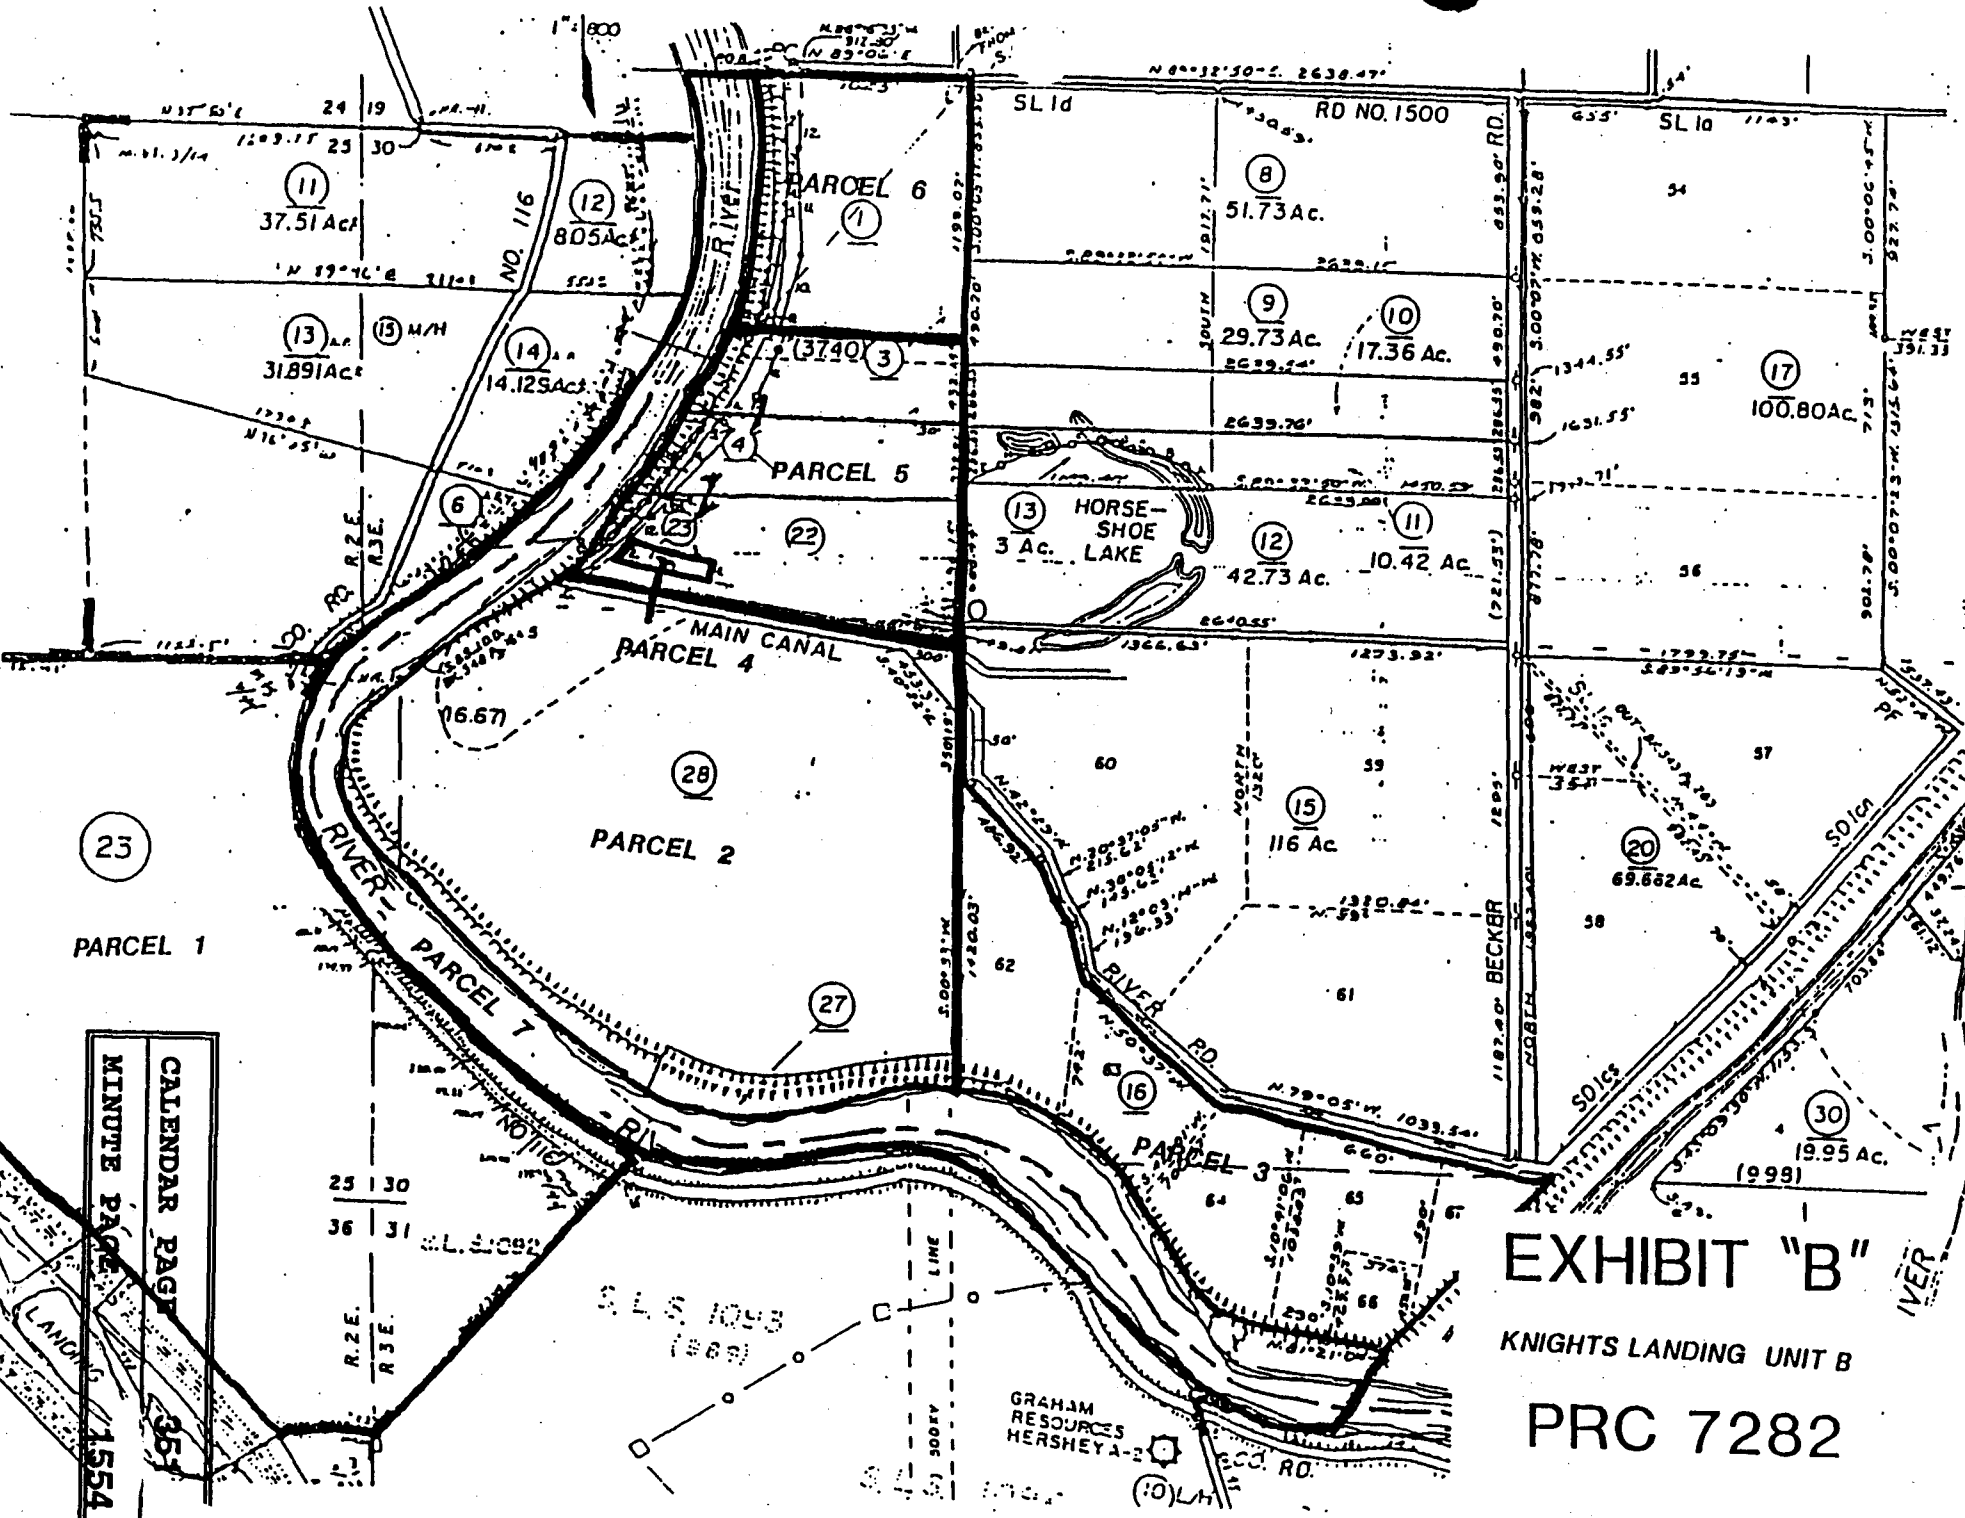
1"=800

N 89°04'E

N 0°32'30"E 2638.47'

SL Id

RD NO. 1500

SL Ia

24 19
25 30

PARCEL 6

(1)

(11)
37.51 Ac.

(12)
8.05 Ac.

NO. 116

River

(8)
51.73 Ac.

(9)
29.73 Ac.

(10)
17.36 Ac.

(13)
31.891 Ac.

(15) M/H

(14)
14.125 Ac.

(3740)

(3)

(4)

PARCEL 5

(17)
100.80 Ac.

(6)

(23)

(22)

(13)
3 Ac.

HORSE-SHOE LAKE

(12)
42.73 Ac.

(11)
10.42 Ac.

R.2E. R.3E.

MAIN CANAL

PARCEL 4

(16.67)

(28)

PARCEL 2

(15)
116 Ac.

(20)
69.662 Ac.

(23)

PARCEL 1

RIVER

PARCEL 7

(27)

RIVER RD.

BECKER

(16)

PARCEL 3

(30)
19.95 Ac.
(9.98)

25 30
36 31

R.2E. R.3E.

S.L.S. 1093

GRAHAM RESOURCES HERSHEY A-2

(10) L/H

CO. RD.

LANDING

MINUTE PAGE 1554

CALENDAR PAGE 35

EXHIBIT "B"

KNIGHTS LANDING UNIT B

PRC 7282